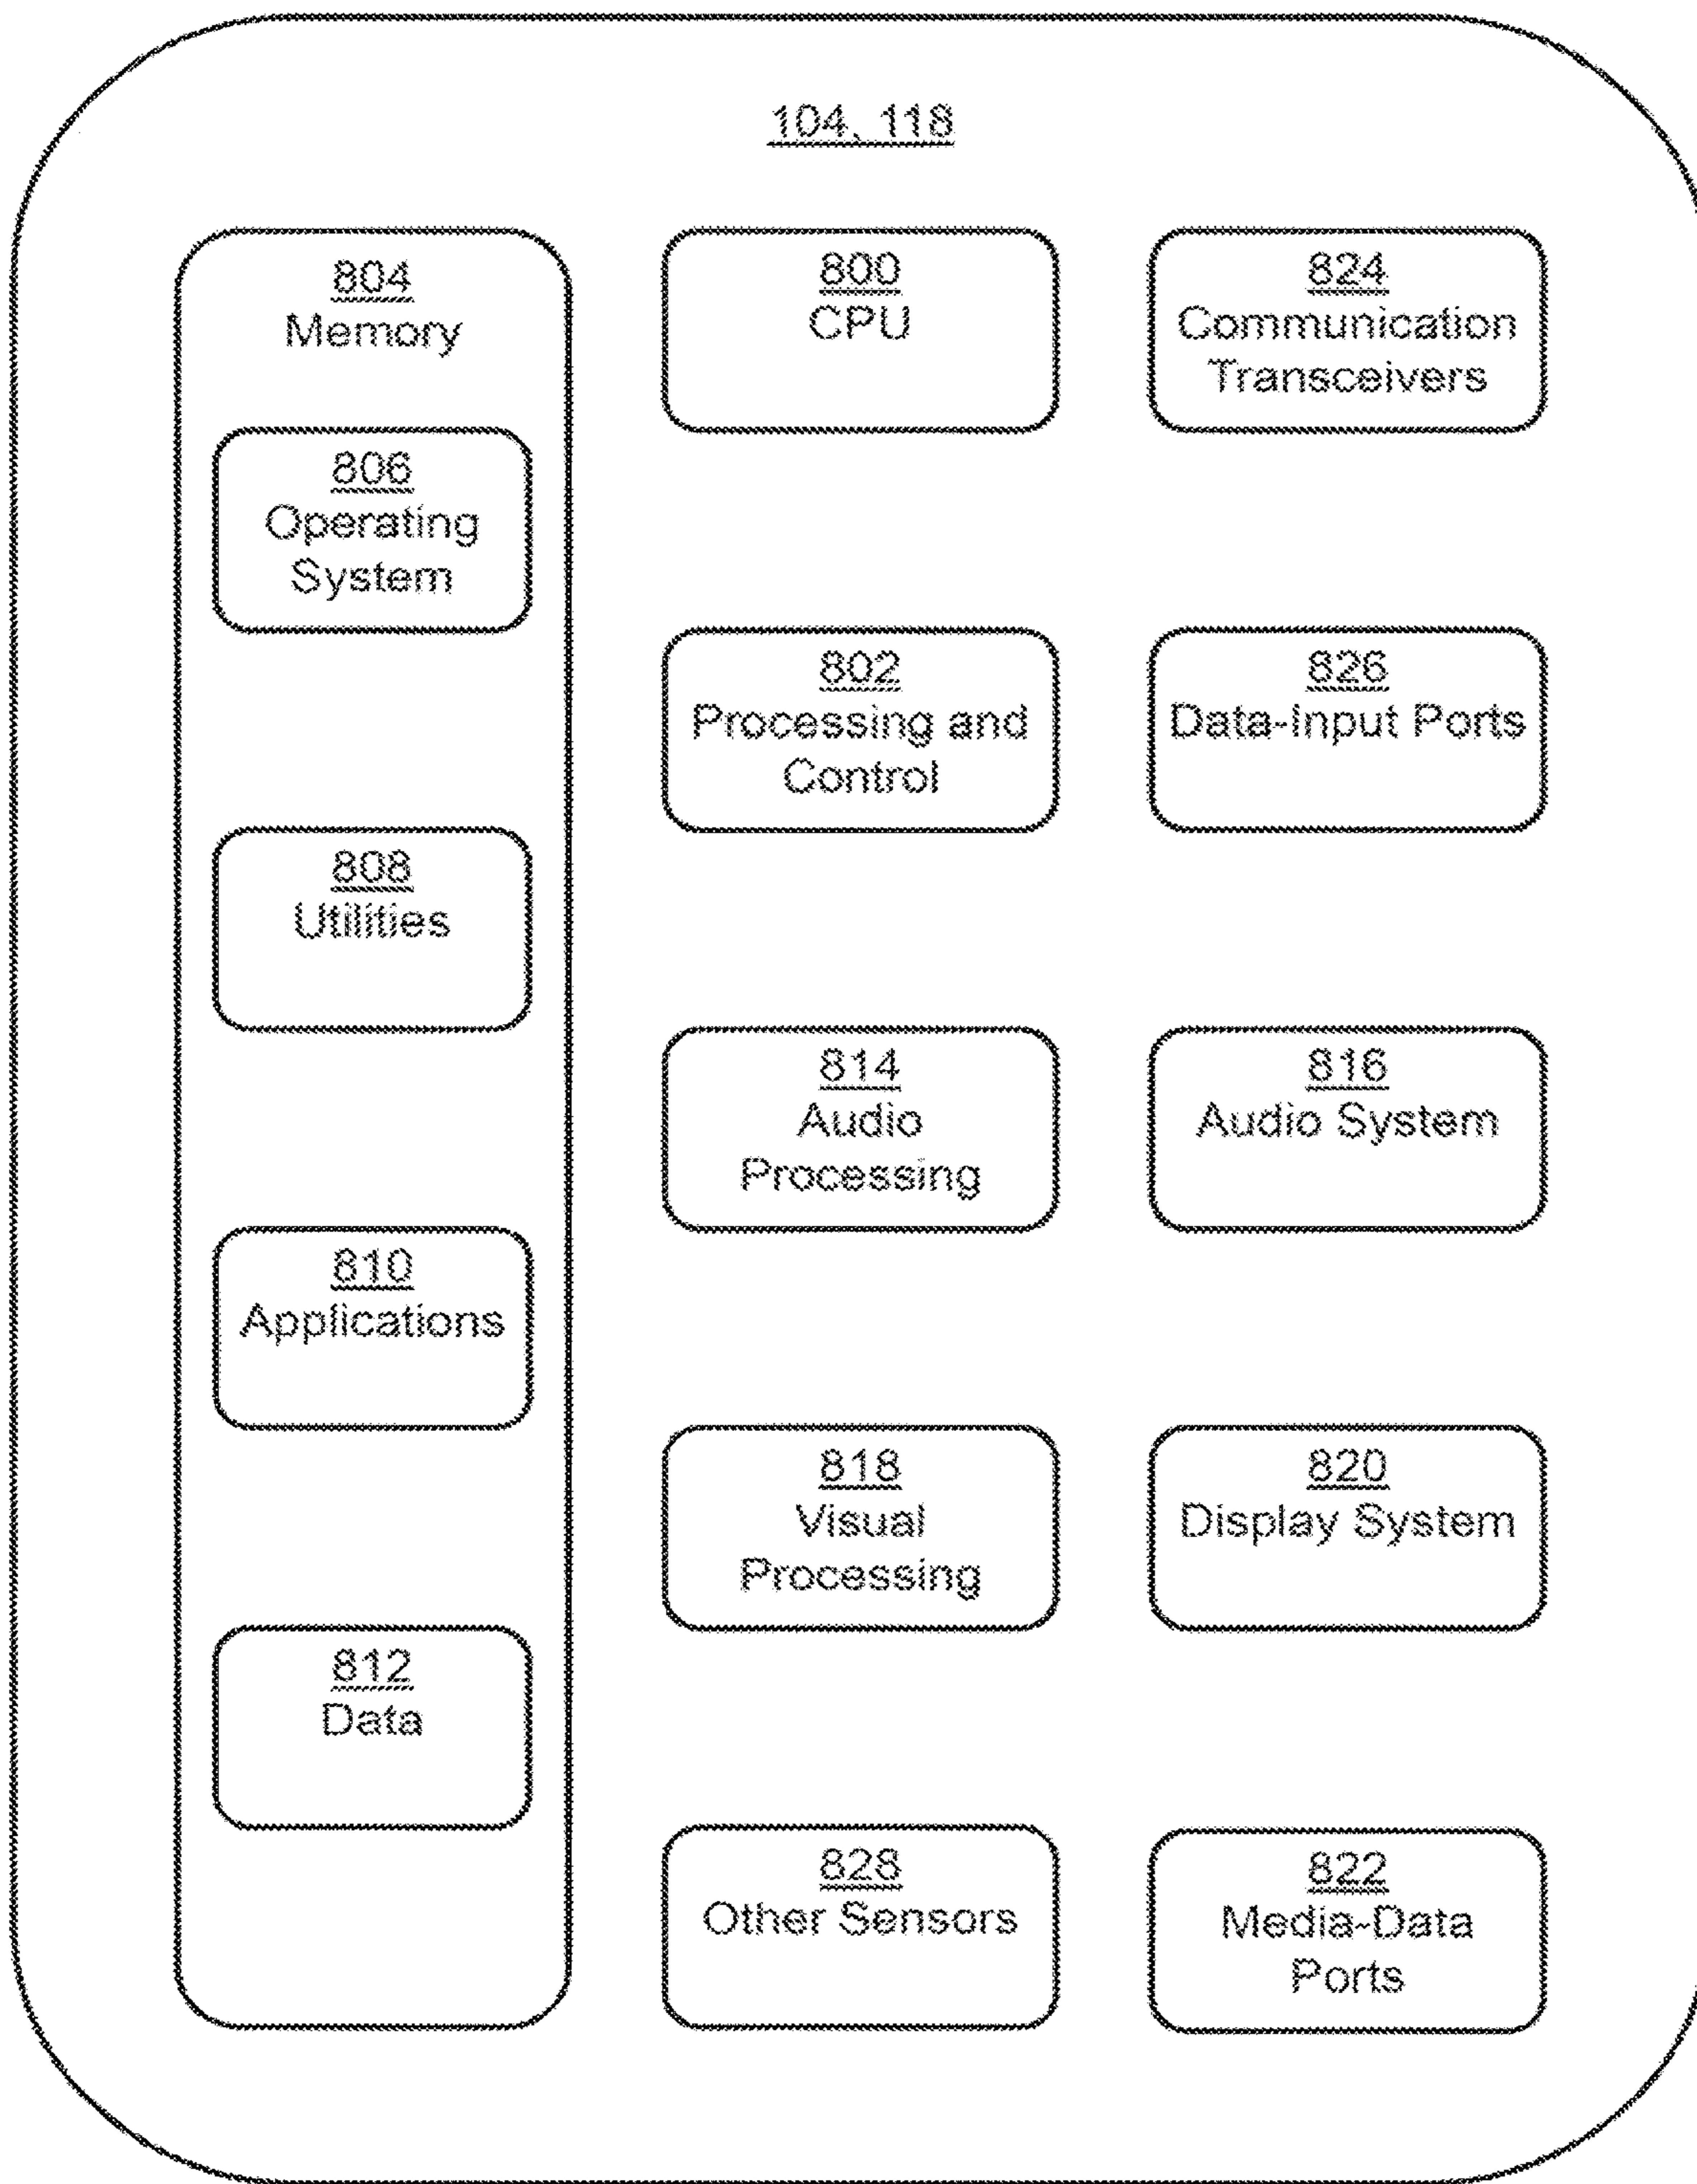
104, 118

804
Memory

806
Operating System

808
Utilities

810
Applications

812
Data

800
CPU

824
Communication Transceivers

802
Processing and Control

826
Data-Input Ports

814
Audio Processing

816
Audio System

818
Visual Processing

820
Display System

828
Other Sensors

822
Media-Data Ports